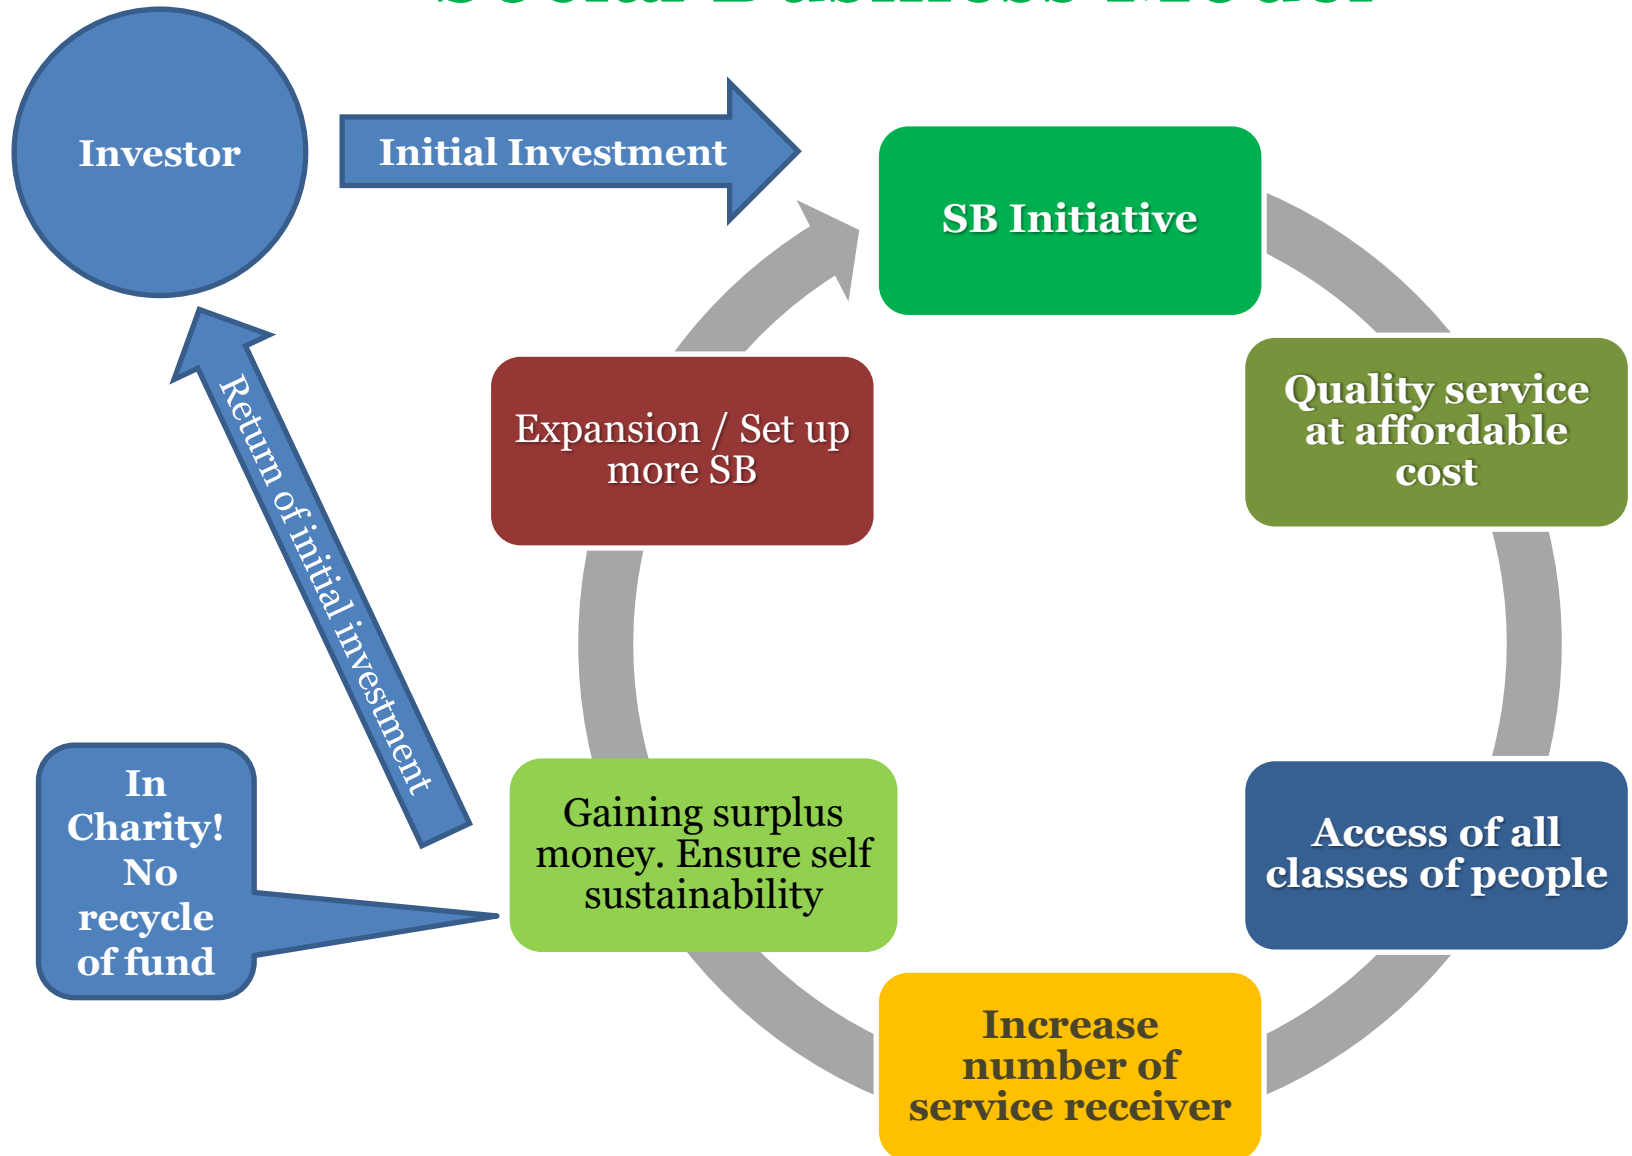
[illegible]

Investor

Initial Investment

SB Initiative

Quality service at affordable cost

Access of all classes of people

Increase number of service receiver

Gaining surplus money. Ensure self sustainability

Expansion / Set up more SB

Return of initial investment

In Charity! No recycle of fund